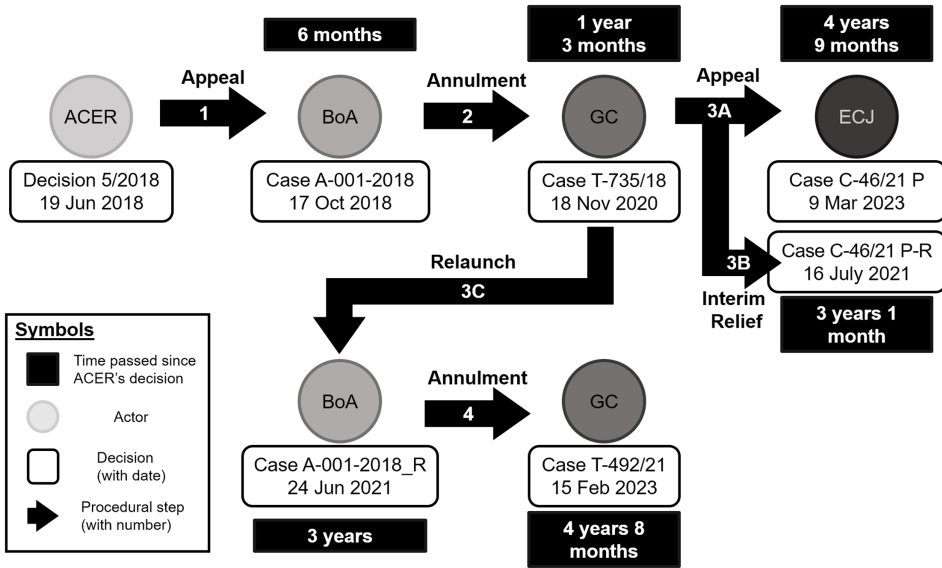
6 months

1 year
3 months

4 years
9 months

Appeal
1

ACER

Decision 5/2018
19 Jun 2018

BoA

Case A-001-2018
17 Oct 2018

Annulment
2

GC

Case T-735/18
18 Nov 2020

Appeal
3A

ECJ

Case C-46/21 P
9 Mar 2023

3B

Case C-46/21 P-R
16 July 2021

Interim Relief

3 years 1 month

Relaunch
3C

Symbols

Time passed since ACER's decision

Actor

Decision (with date)

Procedural step (with number)

BoA

Case A-001-2018_R
24 Jun 2021

3 years

Annulment
4

GC

Case T-492/21
15 Feb 2023

4 years 8 months